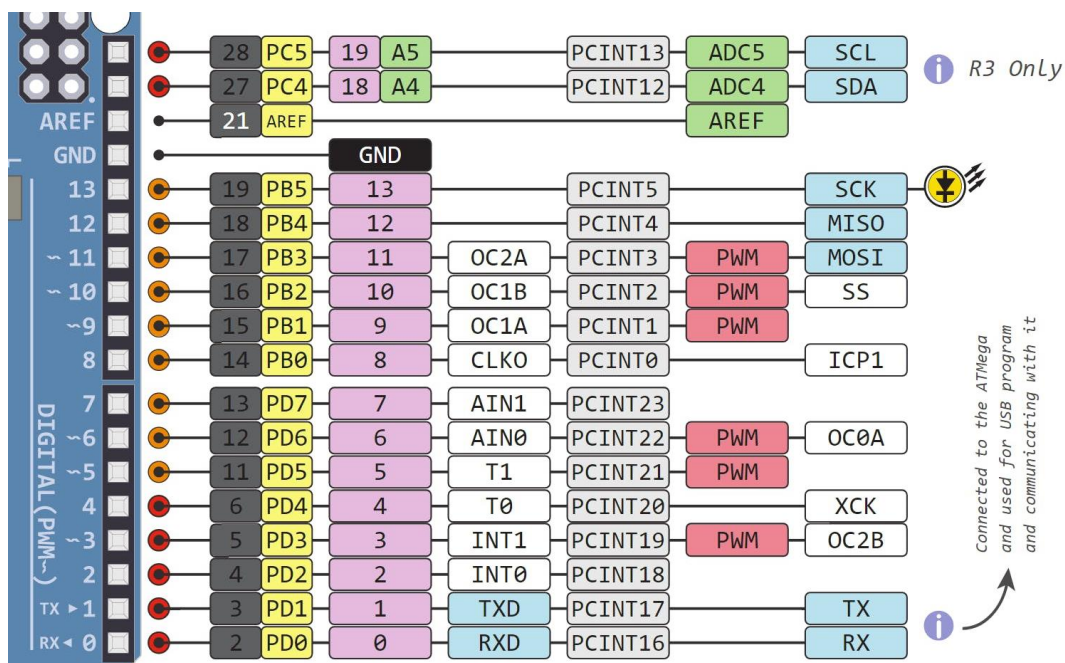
| | | | | | | | |
|---|---|---|---|---|---|---|---|
| | 28 | PC5 | 19 A5 | | PCINT13 | ADC5 | SCL |
| | 27 | PC4 | 18 A4 | | PCINT12 | ADC4 | SDA |
| AREF | 21 | AREF | | | | AREF | |
| GND | | | GND | | | | |
| 13 | 19 | PB5 | 13 | | PCINT5 | | SCK |
| 12 | 18 | PB4 | 12 | | PCINT4 | | MISO |
| ~11 | 17 | PB3 | 11 | OC2A | PCINT3 | PWM | MOSI |
| ~10 | 16 | PB2 | 10 | OC1B | PCINT2 | PWM | SS |
| ~9 | 15 | PB1 | 9 | OC1A | PCINT1 | PWM | |
| 8 | 14 | PB0 | 8 | CLKO | PCINT0 | | ICP1 |
| 7 | 13 | PD7 | 7 | AIN1 | PCINT23 | | |
| ~6 | 12 | PD6 | 6 | AIN0 | PCINT22 | PWM | OC0A |
| ~5 | 11 | PD5 | 5 | T1 | PCINT21 | PWM | |
| 4 | 6 | PD4 | 4 | T0 | PCINT20 | | XCK |
| ~3 | 5 | PD3 | 3 | INT1 | PCINT19 | PWM | OC2B |
| 2 | 4 | PD2 | 2 | INT0 | PCINT18 | | |
| TX ▸ 1 | 3 | PD1 | 1 | TXD | PCINT17 | | TX |
| RX ◂ 0 | 2 | PD0 | 0 | RXD | PCINT16 | | RX |

DIGITAL(PWM~)

R3 Only

Connected to the ATMega and used for USB program and communicating with it